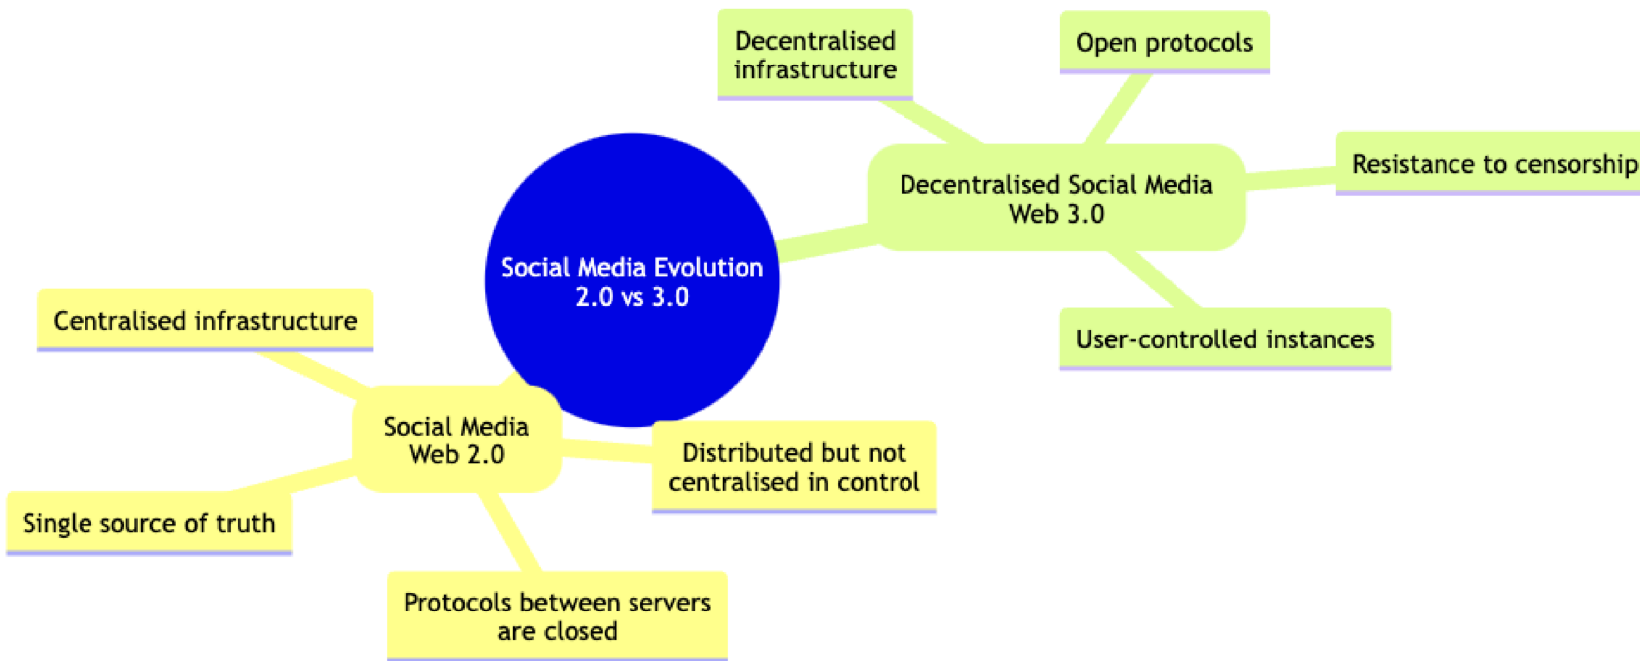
Social Media Evolution 2.0 vs 3.0

Decentralised Social Media Web 3.0

Decentralised infrastructure

Open protocols

Resistance to censorship

User-controlled instances

Social Media Web 2.0

Centralised infrastructure

Single source of truth

Protocols between servers are closed

Distributed but not centralised in control